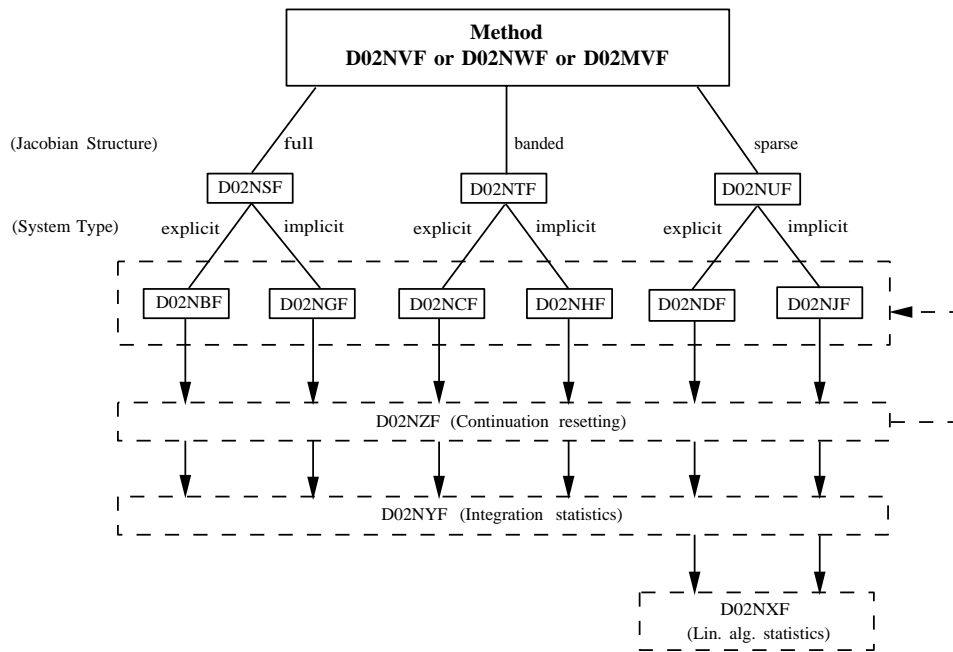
Method
D02NVF or D02NWF or D02MVF

(Jacobian Structure)

full

banded

sparse

D02NSF

D02NTF

D02NUF

(System Type)

explicit

implicit

explicit

implicit

explicit

implicit

D02NBF

D02NGF

D02NCF

D02NHF

D02NDF

D02NJF

D02NZF (Continuation resetting)

D02NYF (Integration statistics)

D02NXF
(Lin. alg. statistics)